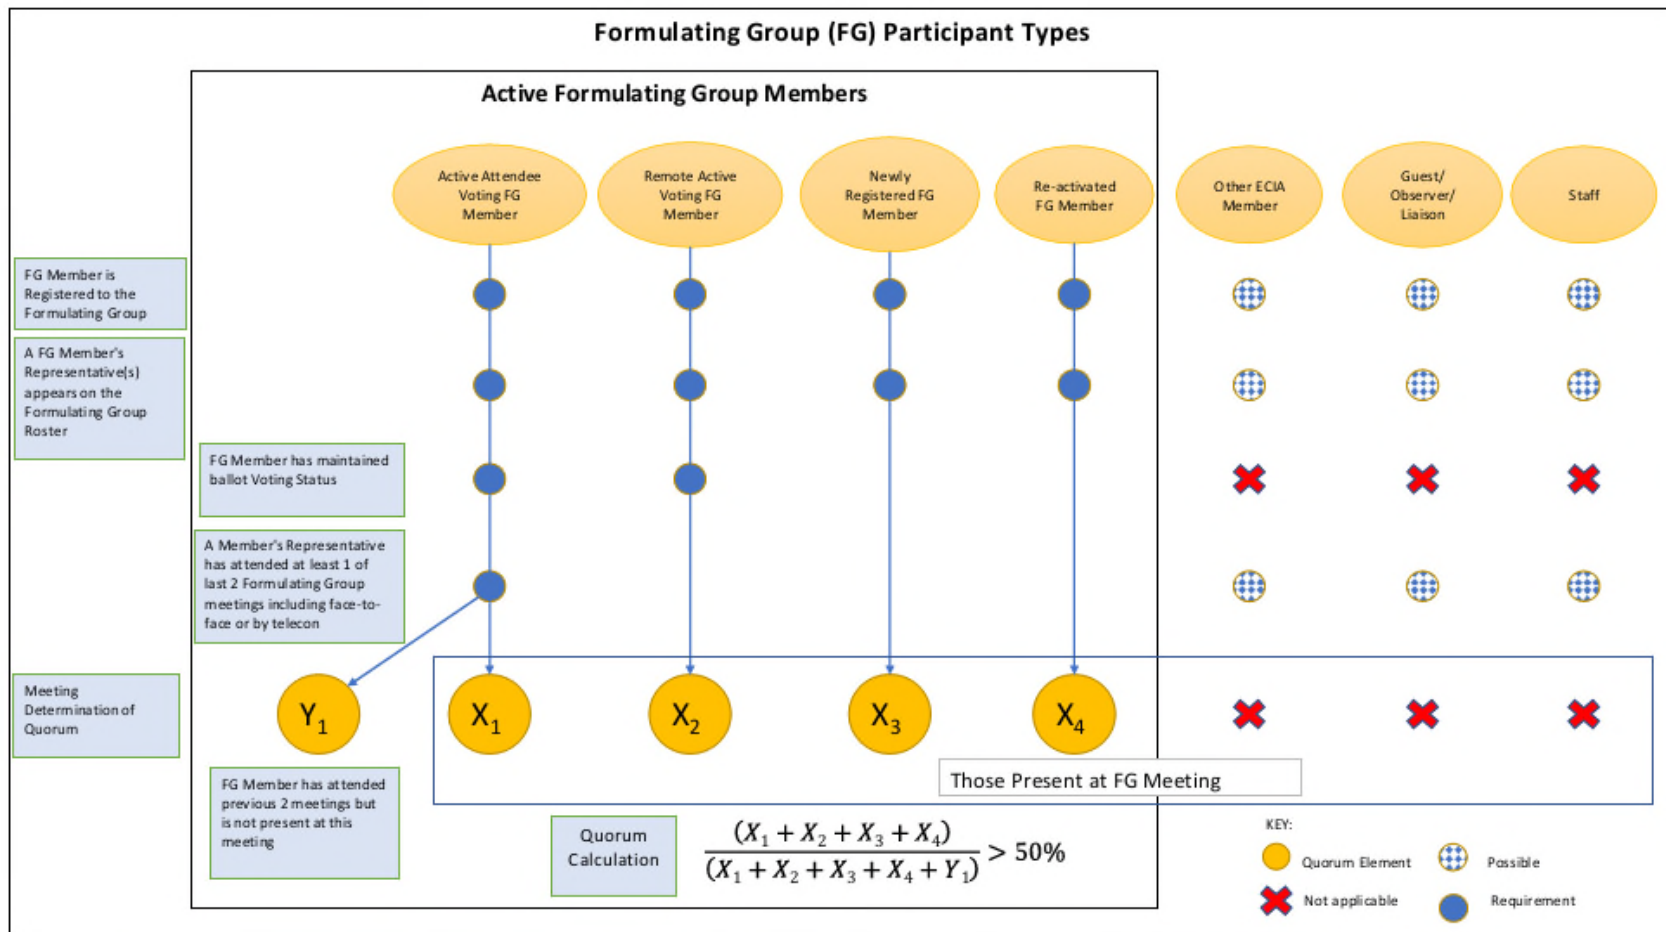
Formulating Group (FG) Participant Types

Active Formulating Group Members

Active Attendee Voting FG Member

Remote Active Voting FG Member

Newly Registered FG Member

Re-activated FG Member

Other ECIA Member

Guest/ Observer/ Liaison

Staff

FG Member is Registered to the Formulating Group

A FG Member's Representative(s) appears on the Formulating Group Roster

FG Member has maintained ballot Voting Status

A Member's Representative has attended at least 1 of last 2 Formulating Group meetings including face-to-face or by telecon

Meeting Determination of Quorum

$Y_1$

$X_1$

$X_2$

$X_3$

$X_4$

Those Present at FG Meeting

FG Member has attended previous 2 meetings but is not present at this meeting

Quorum Calculation

$\frac{(X_1+X_2+X_3+X_4)}{(X_1+X_2+X_3+X_4+Y_1)} > 50\%$

KEY:

Quorum Element

Possible

Not applicable

Requirement